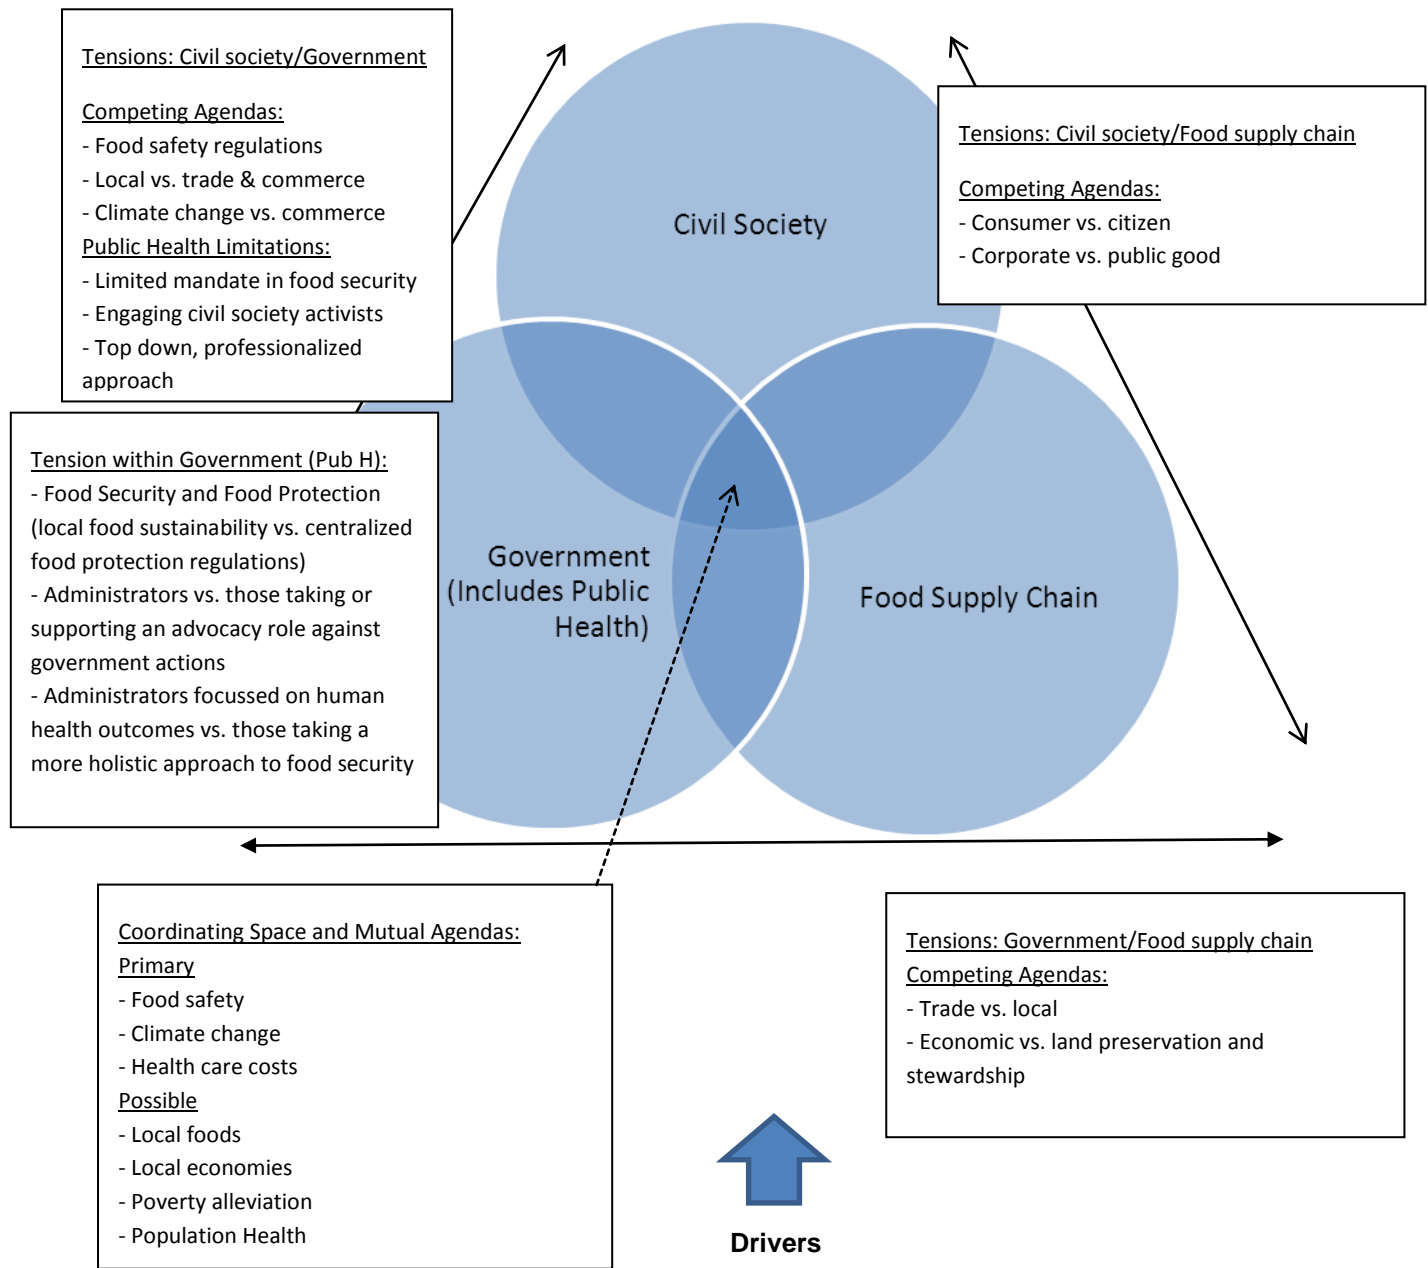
Tensions: Civil society/Government

Competing Agendas:
- Food safety regulations
- Local vs. trade & commerce
- Climate change vs. commerce
Public Health Limitations:
- Limited mandate in food security
- Engaging civil society activists
- Top down, professionalized approach

Civil Society

Tensions: Civil society/Food supply chain

Competing Agendas:
- Consumer vs. citizen
- Corporate vs. public good

Tension within Government (Pub H):
- Food Security and Food Protection (local food sustainability vs. centralized food protection regulations)
- Administrators vs. those taking or supporting an advocacy role against government actions
- Administrators focussed on human health outcomes vs. those taking a more holistic approach to food security

Government (Includes Public Health)

Food Supply Chain

Coordinating Space and Mutual Agendas:
Primary
- Food safety
- Climate change
- Health care costs
Possible
- Local foods
- Local economies
- Poverty alleviation
- Population Health

Drivers

Tensions: Government/Food supply chain
Competing Agendas:
- Trade vs. local
- Economic vs. land preservation and stewardship